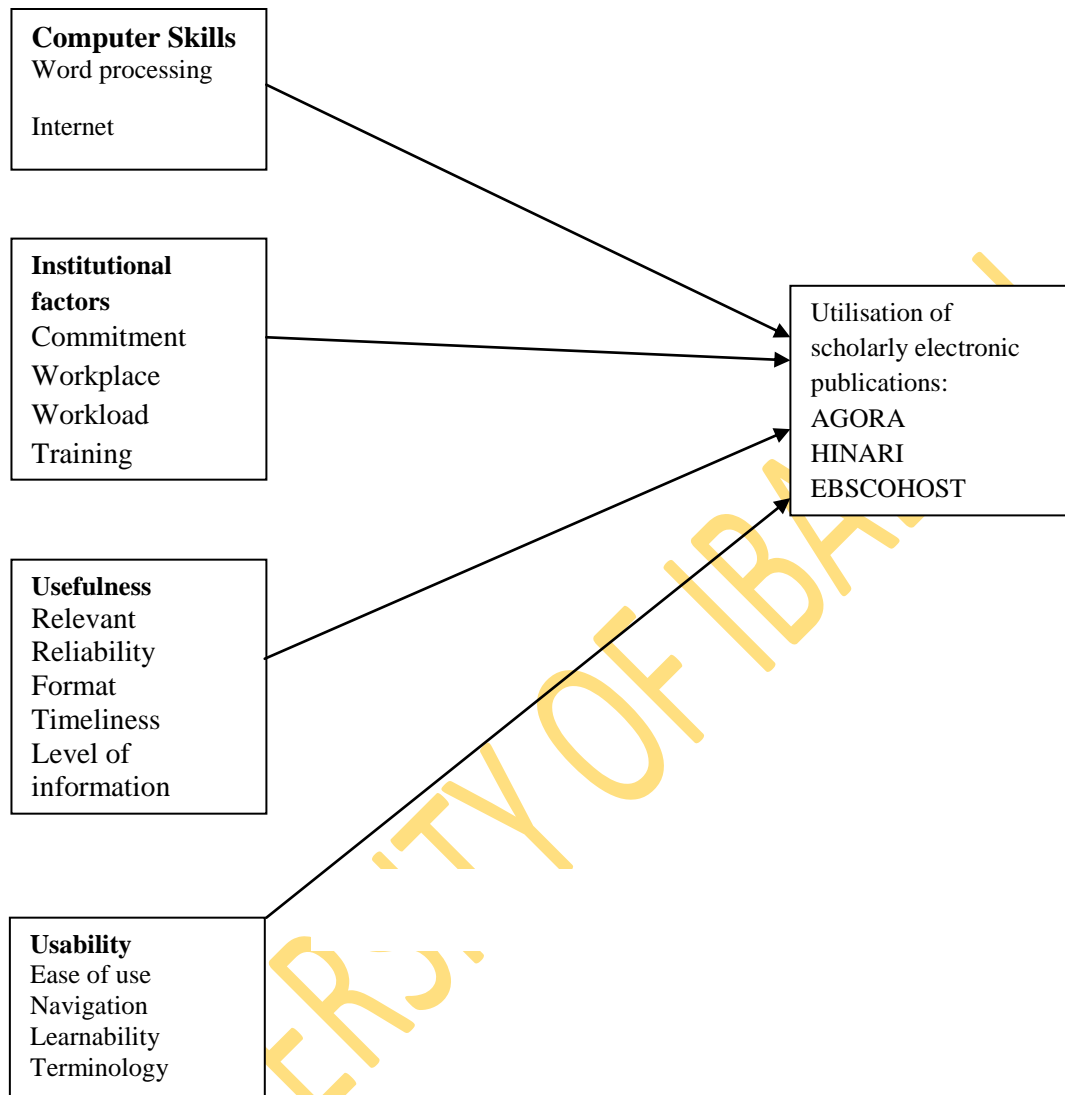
**Computer Skills**
Word processing

Internet

**Institutional factors**
Commitment
Workplace
Workload
Training

**Usefulness**
Relevant
Reliability
Format
Timeliness
Level of information

**Usability**
Ease of use
Navigation
Learnability
Terminology

Utilisation of scholarly electronic publications:
AGORA
HINARI
EBSCOHOST

ERSITY OF IBA